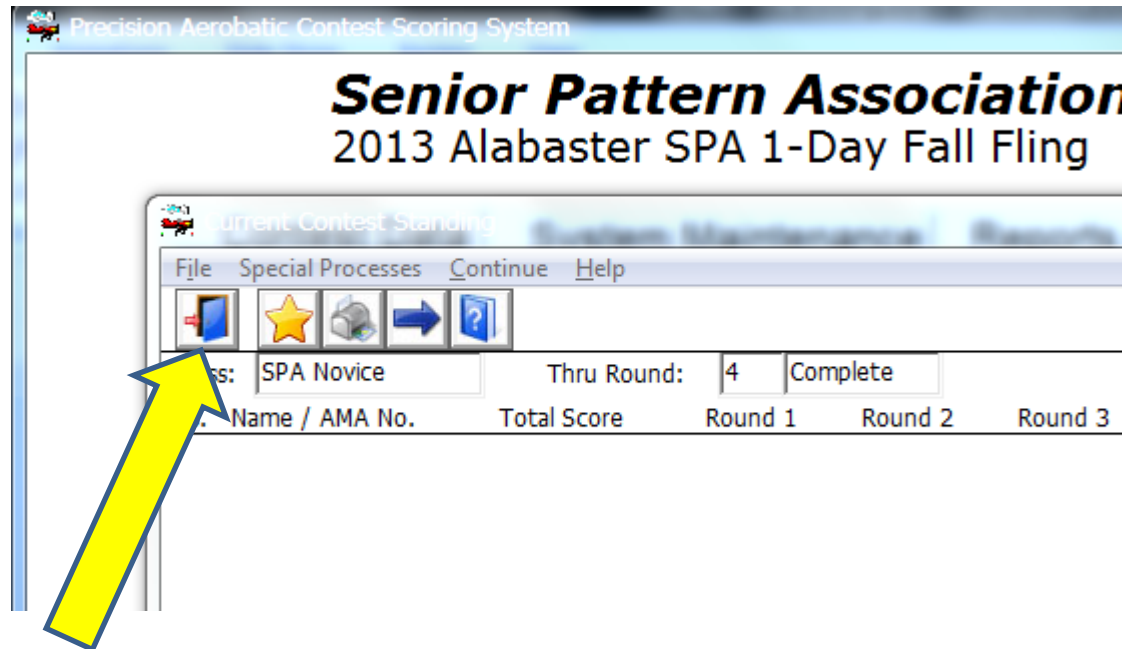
Precision Aerobatic Contest Scoring System

Senior Pattern Association
2013 Alabaster SPA 1-Day Fall Fling

Current Contest Standing

System Maintenance

Reports

File Special Processes Continue Help

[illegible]ss: SPA Novice Thru Round: 4 Complete

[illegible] Name / AMA No. Total Score Round 1 Round 2 Round 3